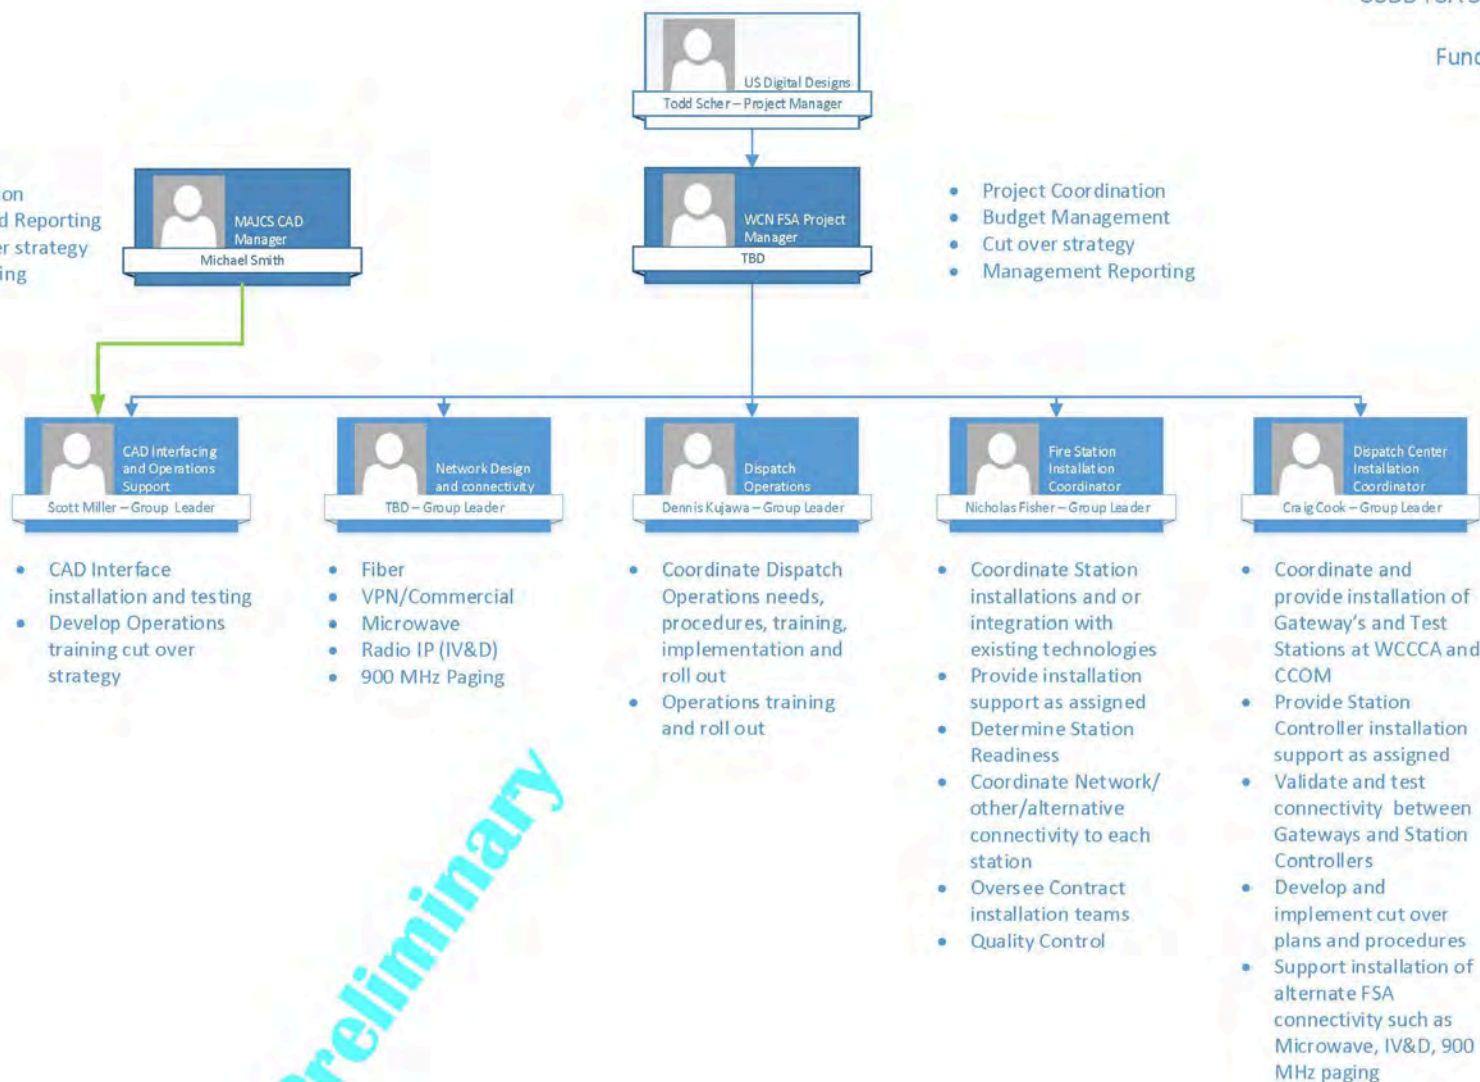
Func

US Digital Designs
Todd Scher – Project Manager

on
d Reporting
r strategy
ing

MAJCS CAD Manager
Michael Smith

WCN FSA Project Manager
TBD

- Project Coordination
- Budget Management
- Cut over strategy
- Management Reporting

CAD Interfacing and Operations Support
Scott Miller – Group Leader

Network Design and connectivity
TBD – Group Leader

Dispatch Operations
Dennis Kujawa – Group Leader

Fire Station Installation Coordinator
Nicholas Fisher – Group Leader

Dispatch Center Installation Coordinator
Craig Cook – Group Leader

- CAD Interface installation and testing
- Develop Operations training cut over strategy

- Fiber
- VPN/Commercial
- Microwave
- Radio IP (IV&D)
- 900 MHz Paging

- Coordinate Dispatch Operations needs, procedures, training, implementation and roll out
- Operations training and roll out

- Coordinate Station installations and or integration with existing technologies
- Provide installation support as assigned
- Determine Station Readiness
- Coordinate Network/ other/alternative connectivity to each station
- Oversee Contract installation teams
- Quality Control

- Coordinate and provide installation of Gateway's and Test Stations at WCCCA and CCOM
- Provide Station Controller installation support as assigned
- Validate and test connectivity between Gateways and Station Controllers
- Develop and implement cut over plans and procedures
- Support installation of alternate FSA connectivity such as Microwave, IV&D, 900 MHz paging

Preliminary